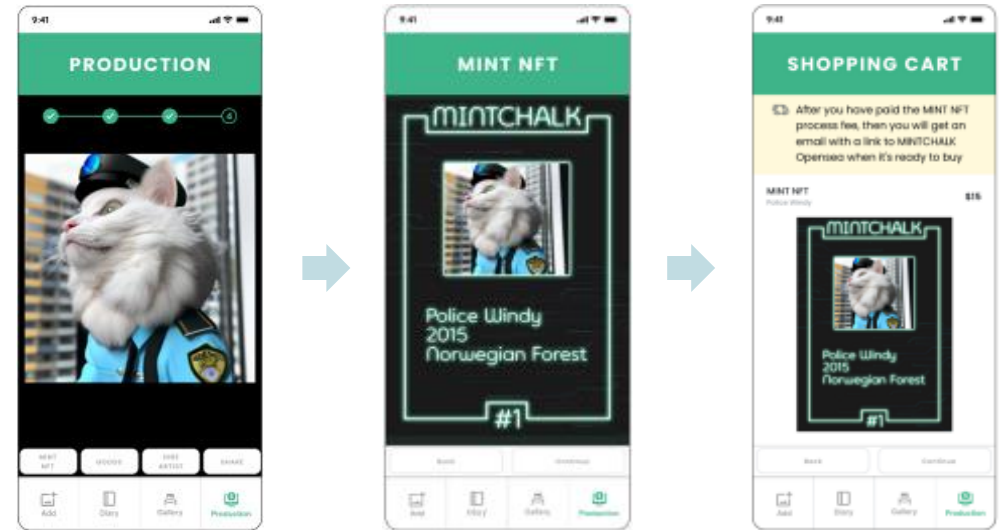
9:41

PRODUCTION

4

MINT NFT

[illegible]

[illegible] ARTIST

SHARE

Add

Diary

Gallery

Production

9:41

MINT NFT

MINTCHALK

Police Windy 2015 Norwegian Forest

#1

Back

Continue

Add

Diary

Gallery

Production

9:41

SHOPPING CART

After you have paid the MINT NFT process fee, then you will get an email with a link to MINTCHALK Opensea when it's ready to buy

MINT NFT

Police Windy

$15

MINTCHALK

Police Windy 2015 Norwegian Forest

#1

Back

Continue

Add

Diary

Gallery

Production